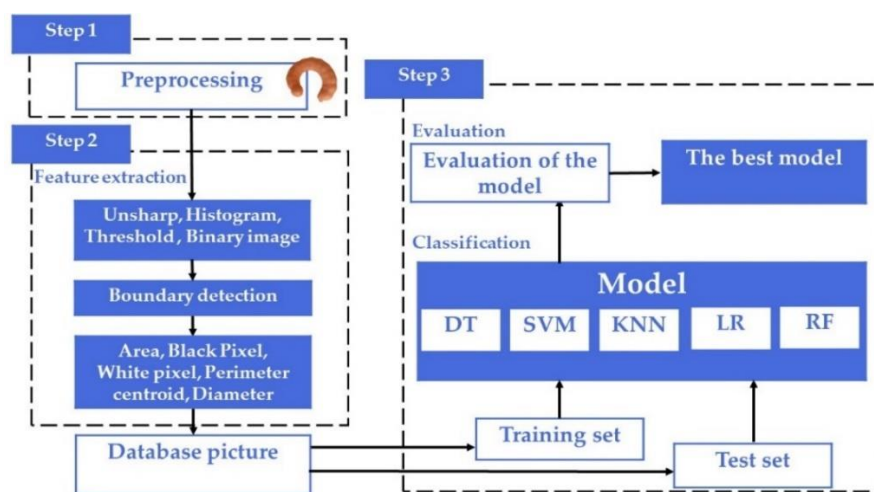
Step 1

Preprocessing

Step 2

Feature extraction

Unsharp, Histogram, Threshold , Binary image

Boundary detection

Area, Black Pixel, White pixel, Perimeter centroid, Diameter

Database picture

Step 3

Evaluation

Evaluation of the model

The best model

Classification

Model

DT

SVM

KNN

LR

RF

Training set

Test set